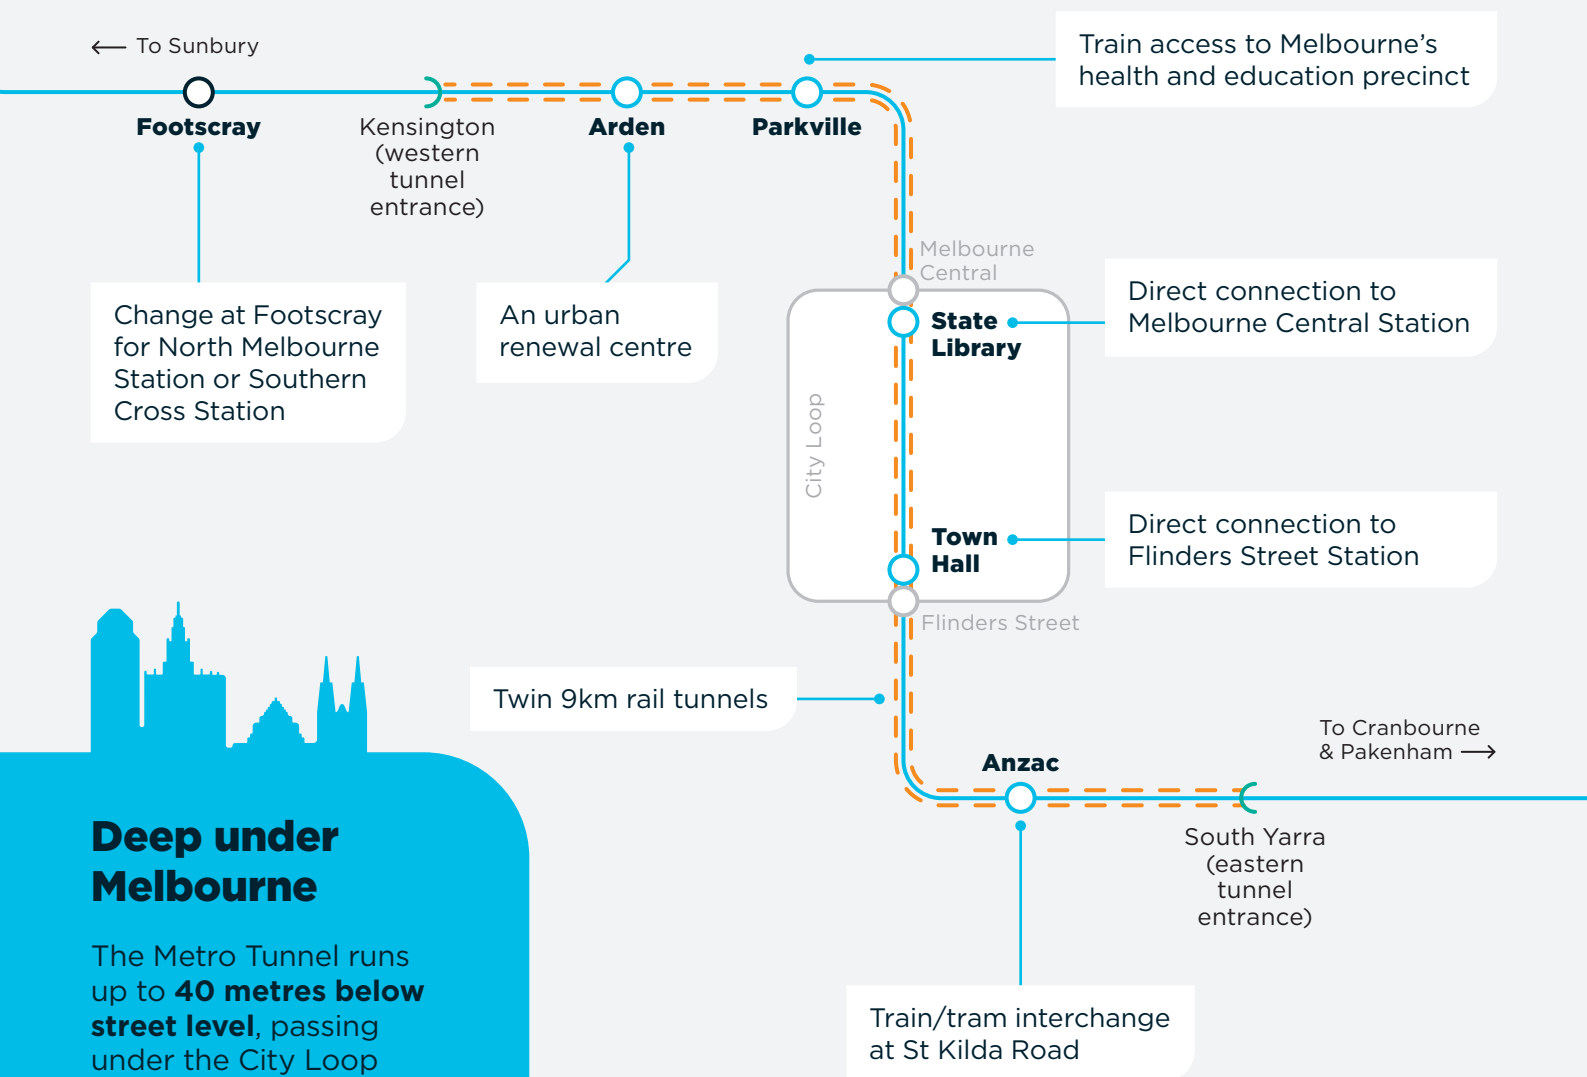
← To Sunbury

Train access to Melbourne's health and education precinct

Footscray

Kensington (western tunnel entrance)

Arden

Parkville

Melbourne Central

Change at Footscray for North Melbourne Station or Southern Cross Station

An urban renewal centre

State Library

Direct connection to Melbourne Central Station

City Loop

Town Hall

Direct connection to Flinders Street Station

Flinders Street

Twin 9km rail tunnels

To Cranbourne & Pakenham ⟶

Anzac

South Yarra (eastern tunnel entrance)

Deep under Melbourne

The Metro Tunnel runs up to **40 metres below street level**, passing under the City Loop

Train/tram interchange at St Kilda Road